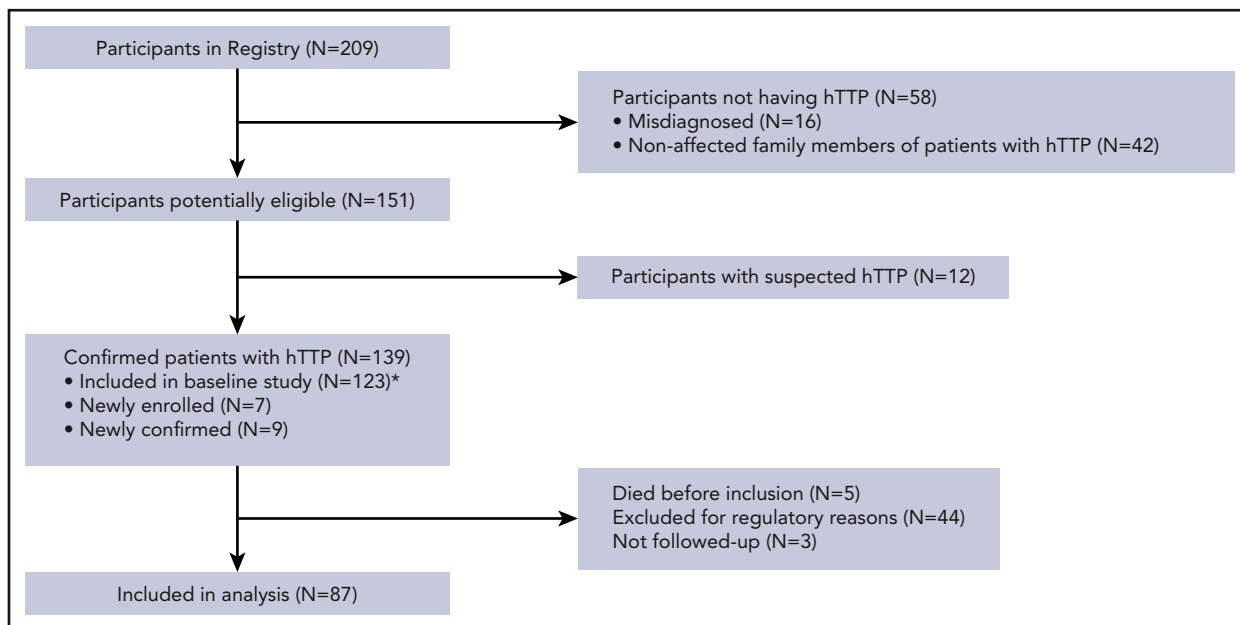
Participants in Registry (N=209)

Participants not having hTTP (N=58)
• Misdiagnosed (N=16)
• Non-affected family members of patients with hTTP (N=42)

Participants potentially eligible (N=151)

Participants with suspected hTTP (N=12)

Confirmed patients with hTTP (N=139)
• Included in baseline study (N=123)*
• Newly enrolled (N=7)
• Newly confirmed (N=9)

Died before inclusion (N=5)
Excluded for regulatory reasons (N=44)
Not followed-up (N=3)

Included in analysis (N=87)